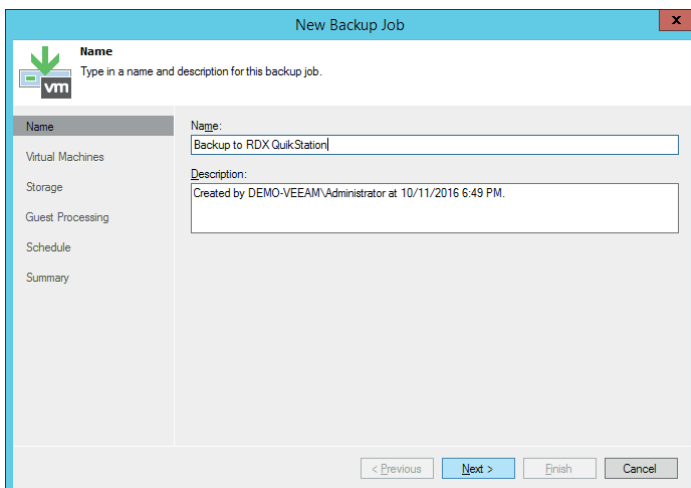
New Backup Job

vm

Name
Type in a name and description for this backup job.

Name
Virtual Machines
Storage
Guest Processing
Schedule
Summary

Name:
Backup to RDX QuikStation

Description:
Created by DEMO-VEEAM\Administrator at 10/11/2016 6:49 PM.

< Previous
Next >
Finish
Cancel